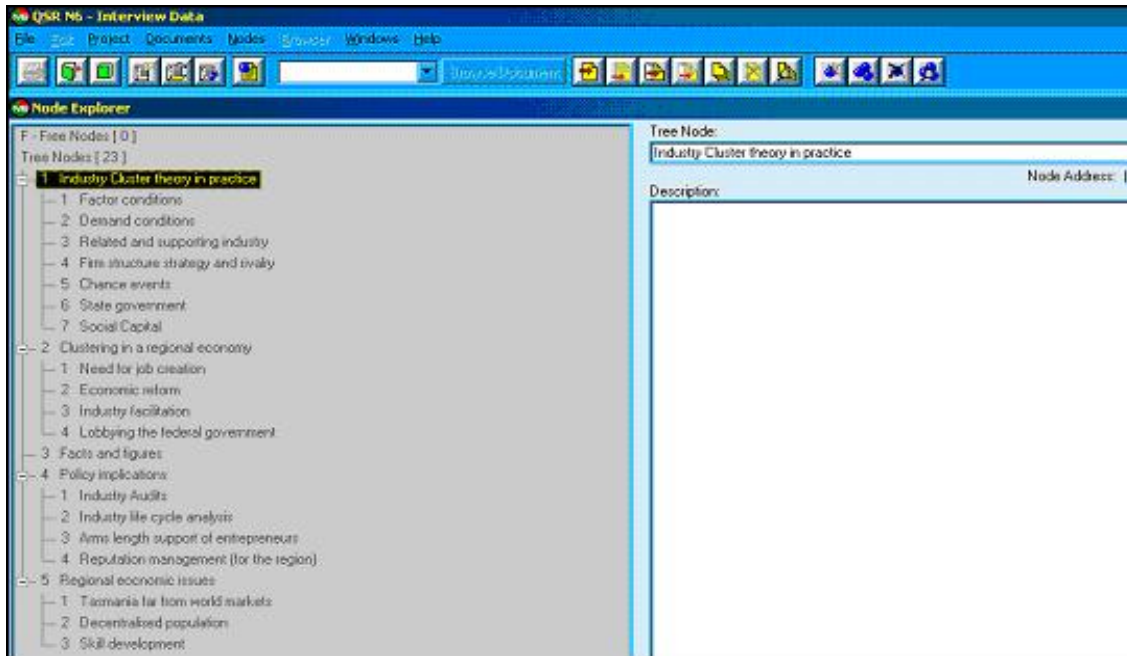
QSR N6 - Interview Data

File Edit Project Documents Nodes Browser Windows Help

Browse Document

Node Explorer

F - Free Nodes [ 0 ]
Tree Nodes [ 23 ]
1 Industry Cluster theory in practice
1 Factor conditions
2 Demand conditions
3 Related and supporting industry
4 Firm structure strategy and rivalry
5 Chance events
6 State government
7 Social Capital
2 Clustering in a regional economy
1 Need for job creation
2 Economic reform
3 Industry facilitation
4 Lobbying the federal government
3 Facts and figures
4 Policy implications
1 Industry Audits
2 Industry life cycle analysis
3 Arms length support of entrepreneurs
4 Reputation management (for the region)
5 Regional economic issues
1 Tasmania far from world markets
2 Decentralised population
3 Skill development

Tree Node:
Industry Cluster theory in practice
Node Address: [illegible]
Description: